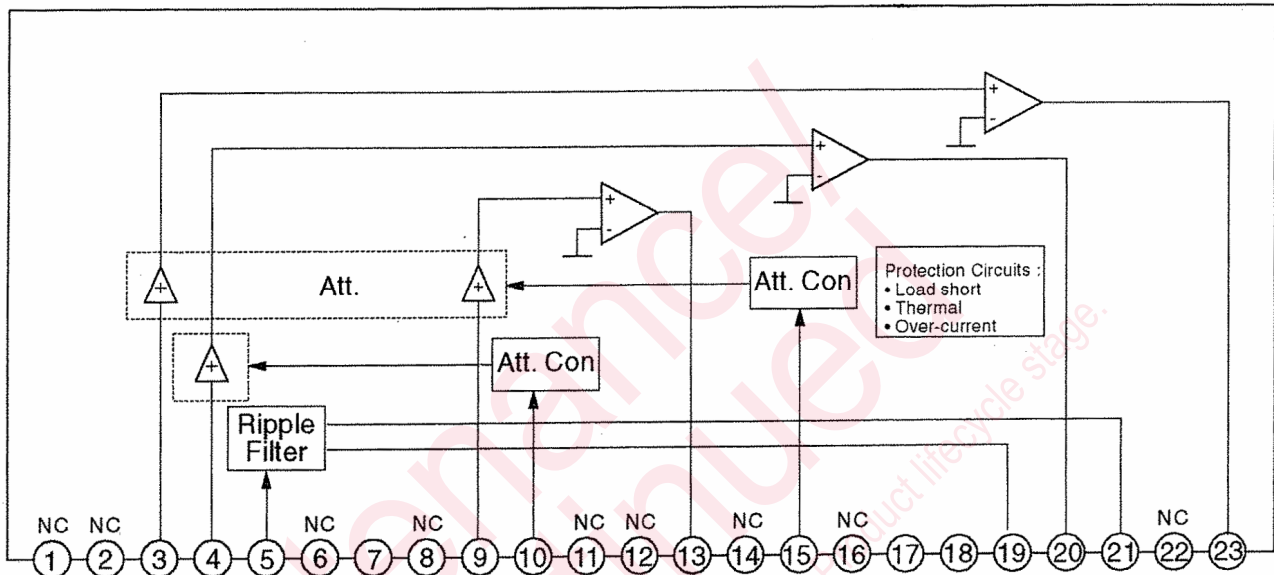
Att.

Att. Con

Protection Circuits :
• Load short
• Thermal
• Over-current

Att. Con

Ripple Filter

NC NC NC NC NC NC NC NC NC

1 2 3 4 5 6 7 8 9 10 11 12 13 14 15 16 17 18 19 20 21 22 23

Maintenance/ Discontinued

product lifecycle stage.